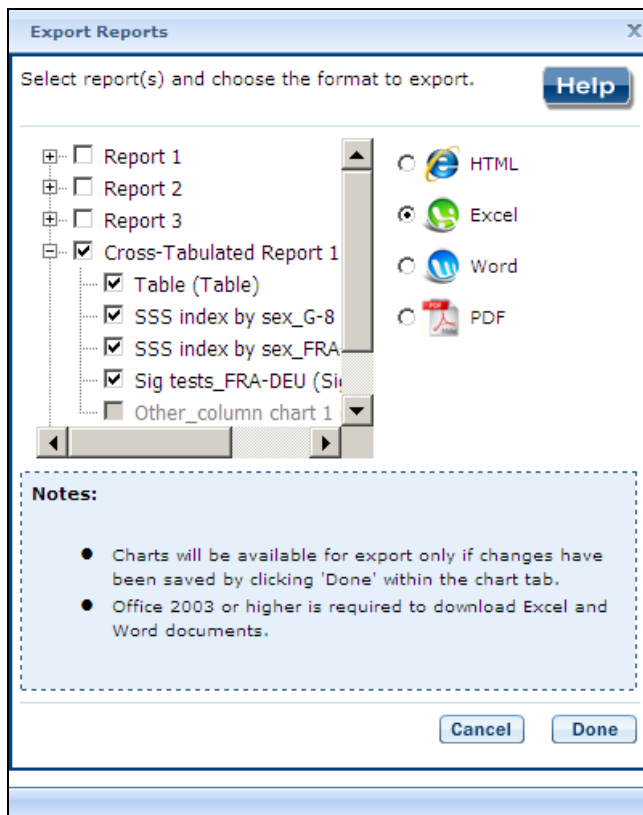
Export Reports X

Select report(s) and choose the format to export.

Help

Report 1
Report 2
Report 3
Cross-Tabulated Report 1
Table (Table)
SSS index by sex_G-8
SSS index by sex_FRA
Sig tests_FRA-DEU (Si
Other_column chart 1

HTML
Excel
Word
PDF

Notes:

- Charts will be available for export only if changes have been saved by clicking 'Done' within the chart tab.
- Office 2003 or higher is required to download Excel and Word documents.

Cancel
Done